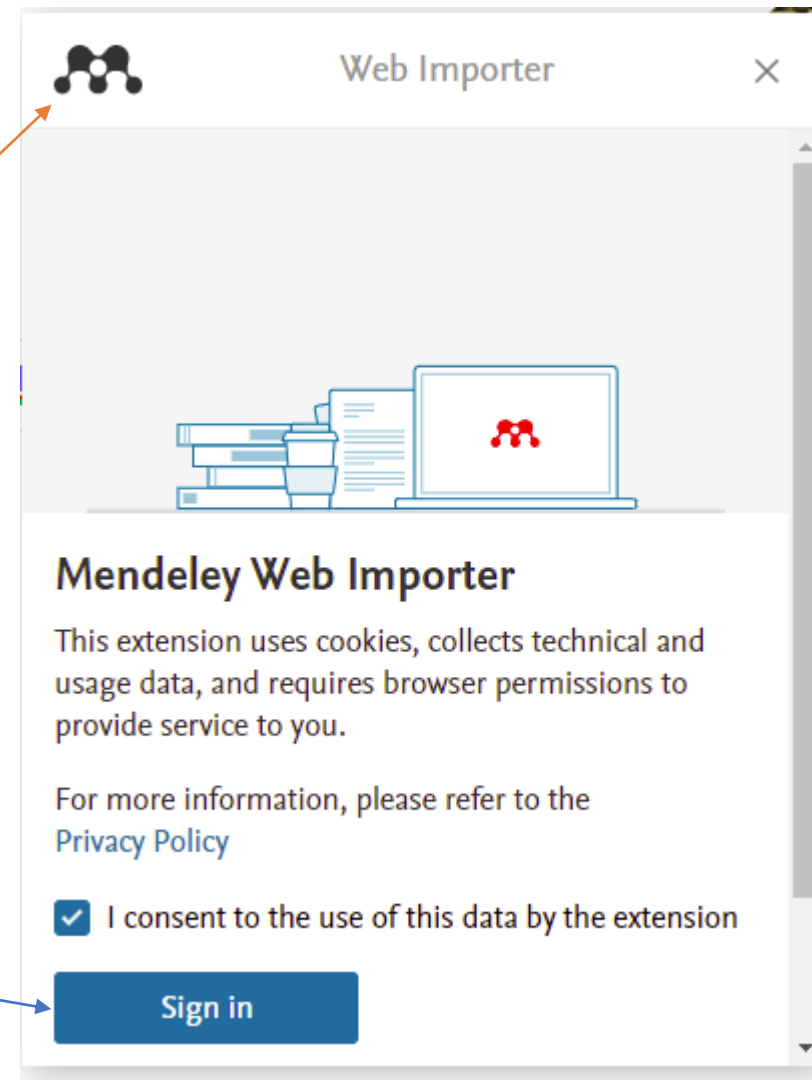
Web Importer ×

Mendeley Web Importer

This extension uses cookies, collects technical and usage data, and requires browser permissions to provide service to you.

For more information, please refer to the Privacy Policy

I consent to the use of this data by the extension

Sign in